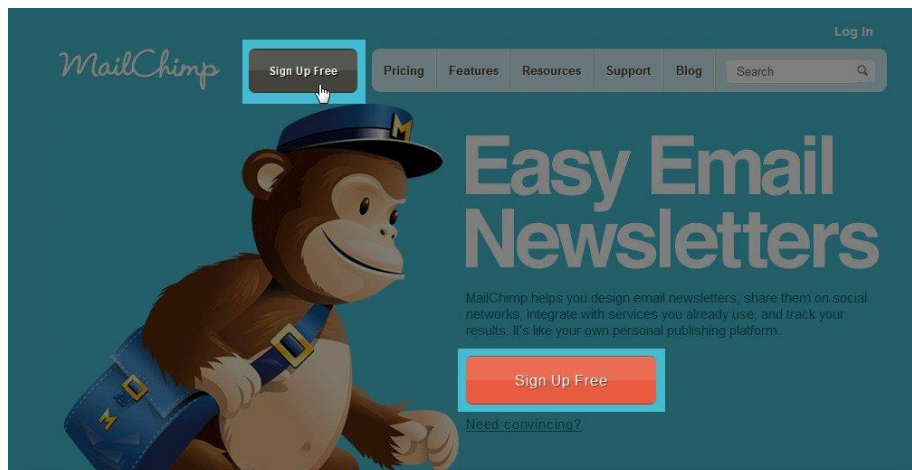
Log In

MailChimp

Sign Up Free

Pricing Features Resources Support Blog Search

M

Easy Email Newsletters

MailChimp helps you design email newsletters, share them on social networks, integrate with services you already use, and track your results. It's like your own personal publishing platform.

Sign Up Free

Need convincing?